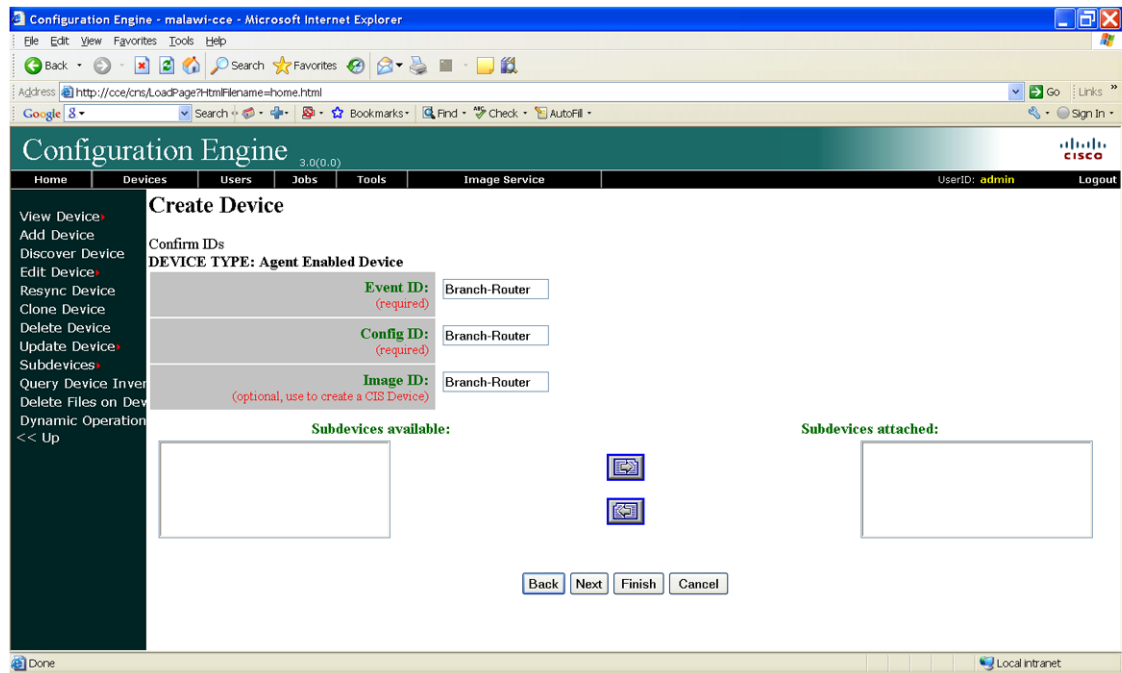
Configuration Engine - malawi-cce - Microsoft Internet Explorer

File Edit View Favorites Tools Help

Back Search Favorites

Address http://cce/cns/LoadPage?HtmlFilename=home.html Go Links »

Google Search Bookmarks Find Check AutoFill Sign In

Configuration Engine 3.0(0.0)

CISCO

Home Devices Users Jobs Tools Image Service UserID: admin Logout

View Device
Add Device
Discover Device
Edit Device
Resync Device
Clone Device
Delete Device
Update Device
Subdevices
Query Device Inver
Delete Files on Dev
Dynamic Operation
<< Up

Create Device

Confirm IDs
DEVICE TYPE: Agent Enabled Device

| | |
|---|---|
| Event ID: (required) | Branch-Router |
| Config ID: (required) | Branch-Router |
| Image ID: (optional, use to create a CIS Device) | Branch-Router |

Subdevices available:

Subdevices attached:

Back Next Finish Cancel

Done

Local intranet